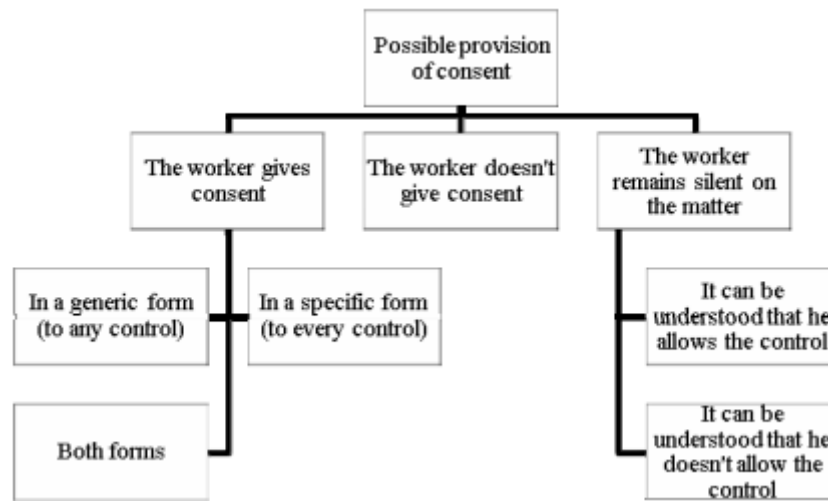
Possible provision of consent

The worker gives consent

The worker doesn't give consent

The worker remains silent on the matter

In a generic form (to any control)

In a specific form (to every control)

Both forms

It can be understood that he allows the control

It can be understood that he doesn't allow the control